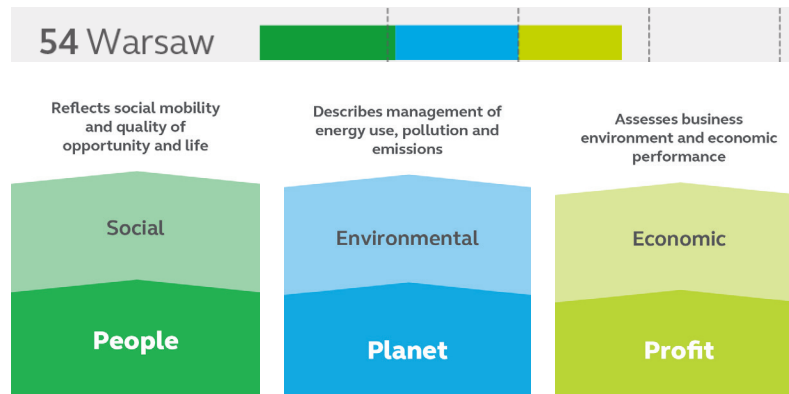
54 Warsaw

Reflects social mobility and quality of opportunity and life

Social

People

Describes management of energy use, pollution and emissions

Environmental

Planet

Assesses business environment and economic performance

Economic

Profit